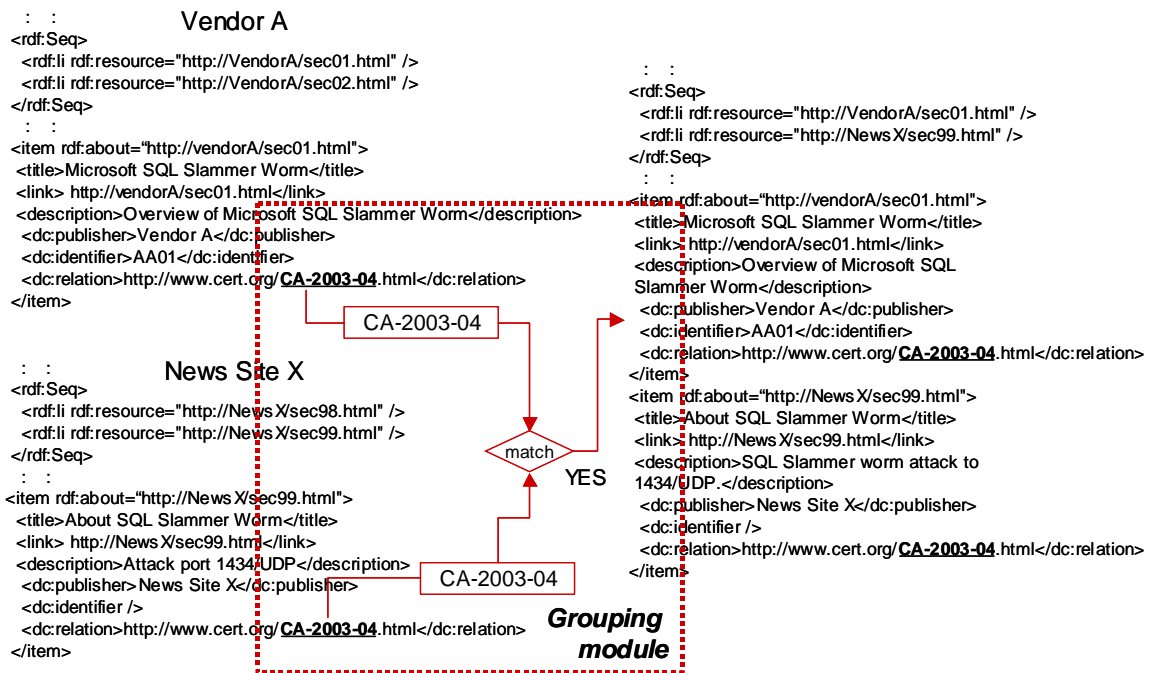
: :
Vendor A
<rdf:Seq>
<rdf:li rdf:resource="http://VendorA/sec01.html" />
<rdf:li rdf:resource="http://VendorA/sec02.html" />
</rdf:Seq>
: :
<item rdf:about="http://vendorA/sec01.html">
<title>Microsoft SQL Slammer Worm</title>
<link> http://vendorA/sec01.html</link>
<description>Overview of Microsoft SQL Slammer Worm</description>
<dc:publisher>Vendor A</dc:publisher>
<dc:identifier>AA01</dc:identifier>
<dc:relation>http://www.cert.org/CA-2003-04.html</dc:relation>
</item>

CA-2003-04

: :
News Site X
<rdf:Seq>
<rdf:li rdf:resource="http://NewsX/sec98.html" />
<rdf:li rdf:resource="http://NewsX/sec99.html" />
</rdf:Seq>
: :
<item rdf:about="http://NewsX/sec99.html">
<title>About SQL Slammer Worm</title>
<link> http://NewsX/sec99.html</link>
<description>Attack port 1434/UDP</description>
<dc:publisher>News Site X</dc:publisher>
<dc:identifier />
<dc:relation>http://www.cert.org/CA-2003-04.html</dc:relation>
</item>

match
YES

CA-2003-04

Grouping module

: :
<rdf:Seq>
<rdf:li rdf:resource="http://VendorA/sec01.html" />
<rdf:li rdf:resource="http://NewsX/sec99.html" />
</rdf:Seq>
: :
<item rdf:about="http://vendorA/sec01.html">
<title>Microsoft SQL Slammer Worm</title>
<link> http://vendorA/sec01.html</link>
<description>Overview of Microsoft SQL Slammer Worm</description>
<dc:publisher>Vendor A</dc:publisher>
<dc:identifier>AA01</dc:identifier>
<dc:relation>http://www.cert.org/CA-2003-04.html</dc:relation>
</item>
<item rdf:about="http://NewsX/sec99.html">
<title>About SQL Slammer Worm</title>
<link> http://NewsX/sec99.html</link>
<description>SQL Slammer worm attack to 1434/UDP.</description>
<dc:publisher>News Site X</dc:publisher>
<dc:identifier />
<dc:relation>http://www.cert.org/CA-2003-04.html</dc:relation>
</item>